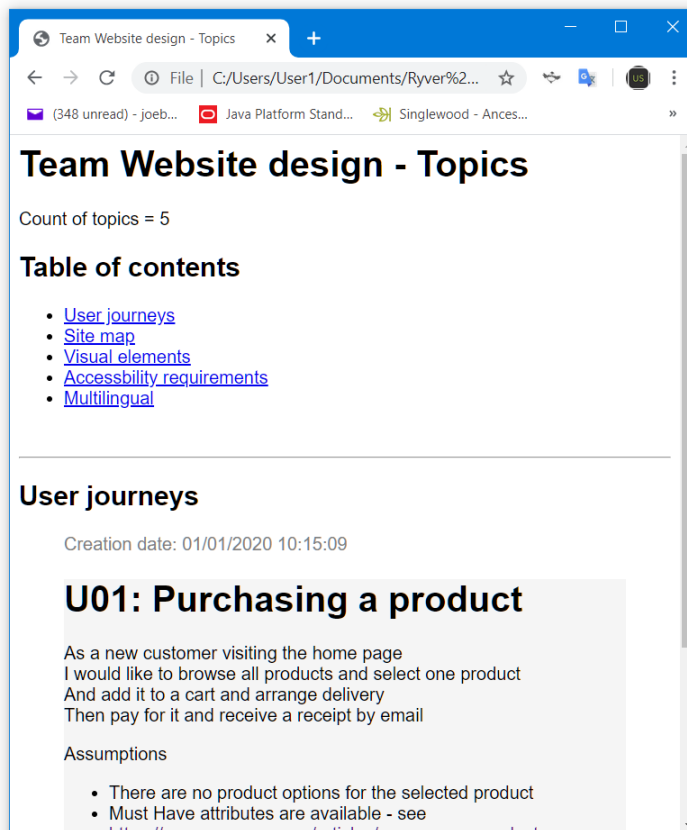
Team Website design - Topics ×

File | C:/Users/User1/Documents/Ryver%2...

(348 unread) - joeb... Java Platform Stand... Singlewood - Ances...

US

# Team Website design - Topics

Count of topics = 5

## Table of contents

- User journeys
- Site map
- Visual elements
- Accessbility requirements
- Multilingual

## User journeys

Creation date: 01/01/2020 10:15:09

# U01: Purchasing a product

As a new customer visiting the home page
I would like to browse all products and select one product
And add it to a cart and arrange delivery
Then pay for it and receive a receipt by email

Assumptions

- There are no product options for the selected product
- Must Have attributes are available - see
- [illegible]